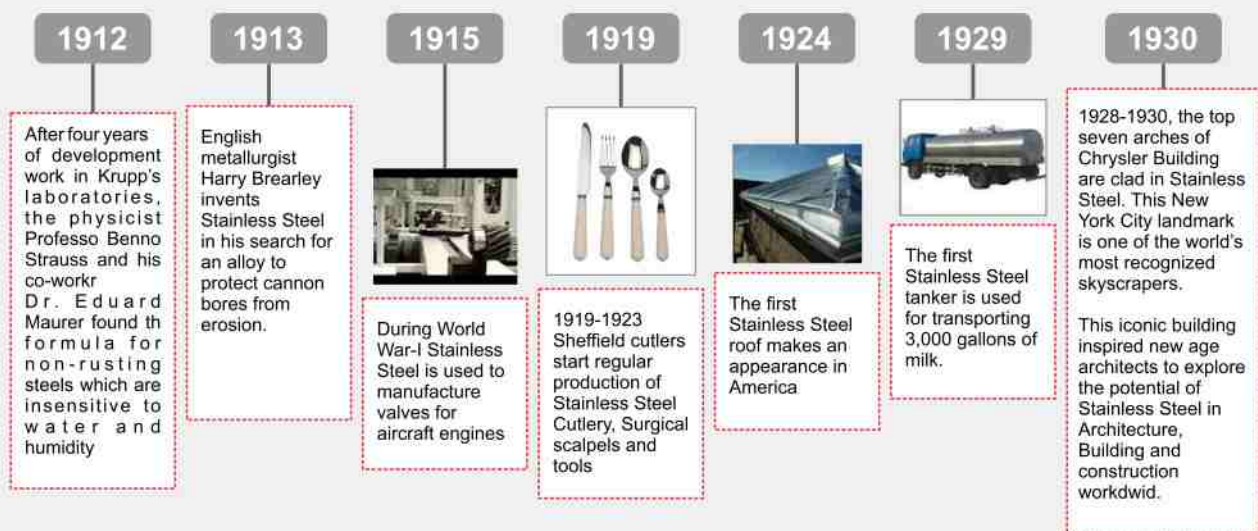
1912

After four years of development work in Krupp's laboratories, the physicist Professo Benno Strauss and his co-workr Dr. Eduard Maurer found th formula for non-rusting steels which are insensitive to water and humidity

1913

English metallurgist Harry Brearley invents Stainless Steel in his search for an alloy to protect cannon bores from erosion.

1915

During World War-I Stainless Steel is used to manufacture valves for aircraft engines

1919

1919-1923 Sheffield cutlers start regular production of Stainless Steel Cutlery, Surgical scalpels and tools

1924

The first Stainless Steel roof makes an appearance in America

1929

The first Stainless Steel tanker is used for transporting 3,000 gallons of milk.

1930

1928-1930, the top seven arches of Chrysler Building are clad in Stainless Steel. This New York City landmark is one of the world's most recognized skyscrapers.

This iconic building inspired new age architects to explore the potential of Stainless Steel in Architecture, Building and construction workdwid.